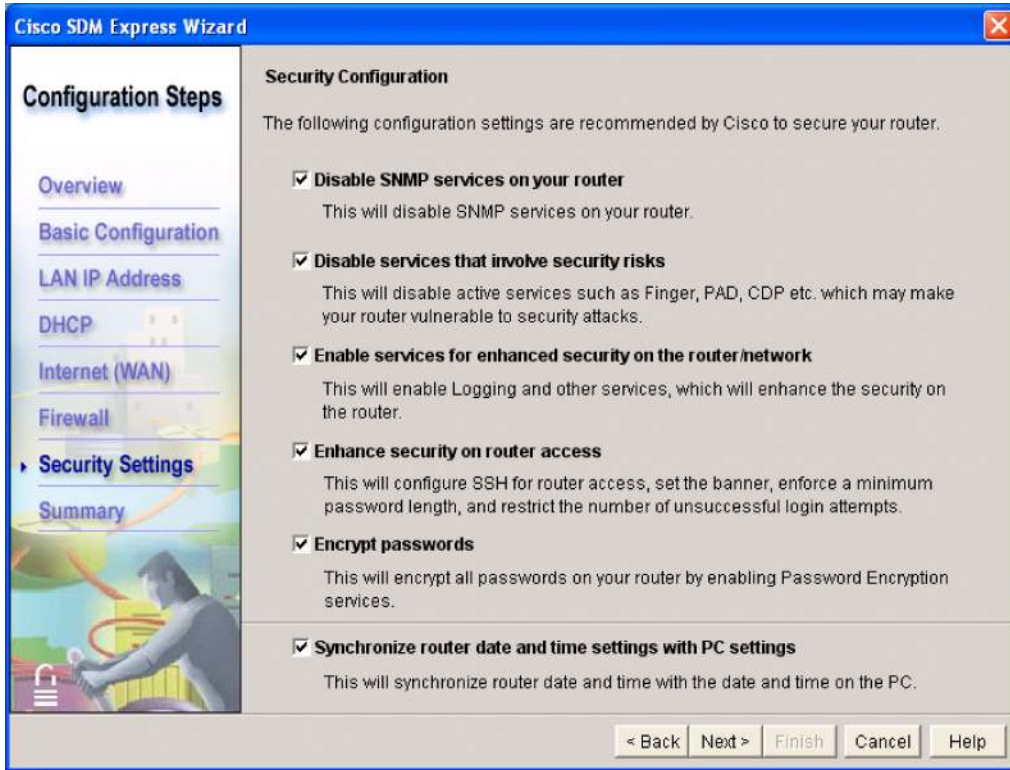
Cisco SDM Express Wizard

Configuration Steps

Overview
Basic Configuration
LAN IP Address
DHCP
Internet (WAN)
Firewall
Security Settings
Summary

Security Configuration

The following configuration settings are recommended by Cisco to secure your router.

☑ Disable SNMP services on your router

This will disable SNMP services on your router.

☑ Disable services that involve security risks

This will disable active services such as Finger, PAD, CDP etc. which may make your router vulnerable to security attacks.

☑ Enable services for enhanced security on the router/network

This will enable Logging and other services, which will enhance the security on the router.

☑ Enhance security on router access

This will configure SSH for router access, set the banner, enforce a minimum password length, and restrict the number of unsuccessful login attempts.

☑ Encrypt passwords

This will encrypt all passwords on your router by enabling Password Encryption services.

☑ Synchronize router date and time settings with PC settings

This will synchronize router date and time with the date and time on the PC.

< Back Next > Finish Cancel Help